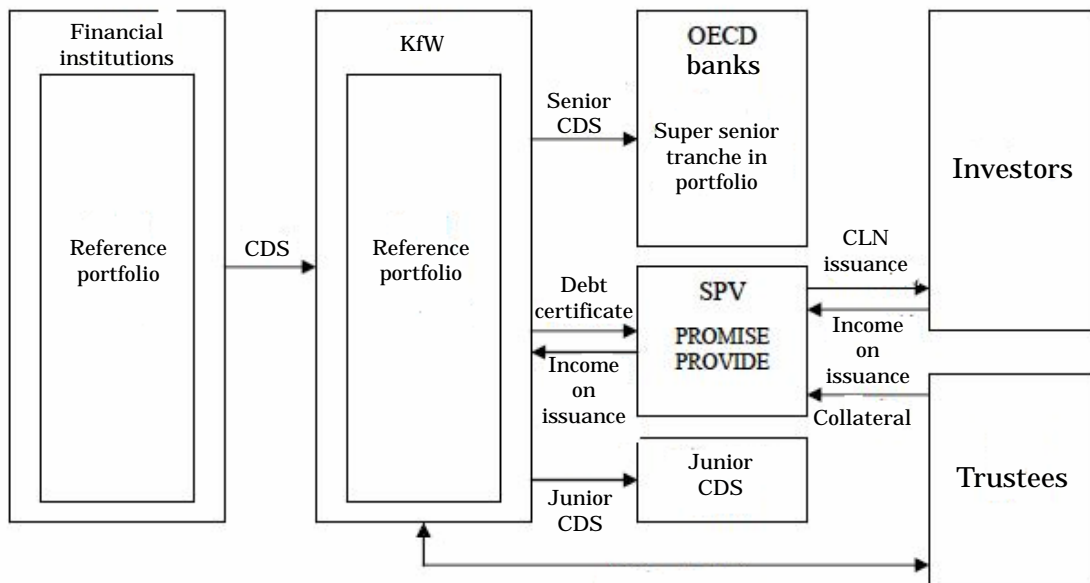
Financial institutions

Reference portfolio

CDS

KfW

Reference portfolio

Senior CDS

OECD banks

Super senior tranche in portfolio

Investors

CLN issuance

Debt certificate

SPV

PROMISE PROVIDE

Income on issuance

Income on issuance

Collateral

Junior CDS

Junior CDS

Trustees